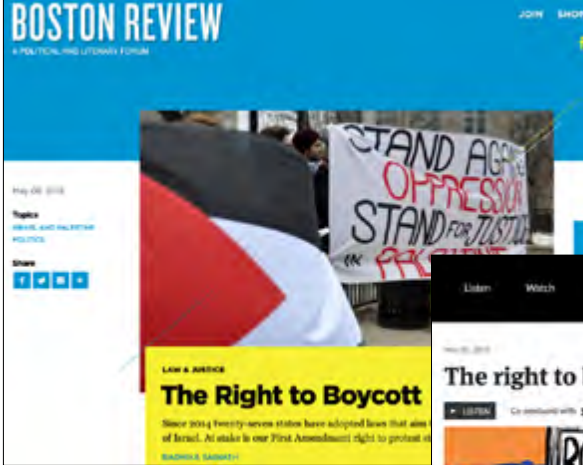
BOSTON REVIEW

A POLITICAL AND LITERARY FORUM

JOIN SHO

May 08, 2019

Topics

ISRAEL AND PALESTINE

POLITICS

Share

STAND AGAI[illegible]

OPPRESSIO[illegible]

STAND FOR JUSTI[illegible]

IN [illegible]

LAW & JUSTICE

The Right to Boycott

Since 2014 twenty-seven states have adopted laws that aim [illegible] of Israel. At stake is our First Amendment right to protest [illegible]

RADHIKA S. SAINATH

Listen

Watch

May 20, 2019

The right to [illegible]

LISTEN

Co-produced with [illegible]

D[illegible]